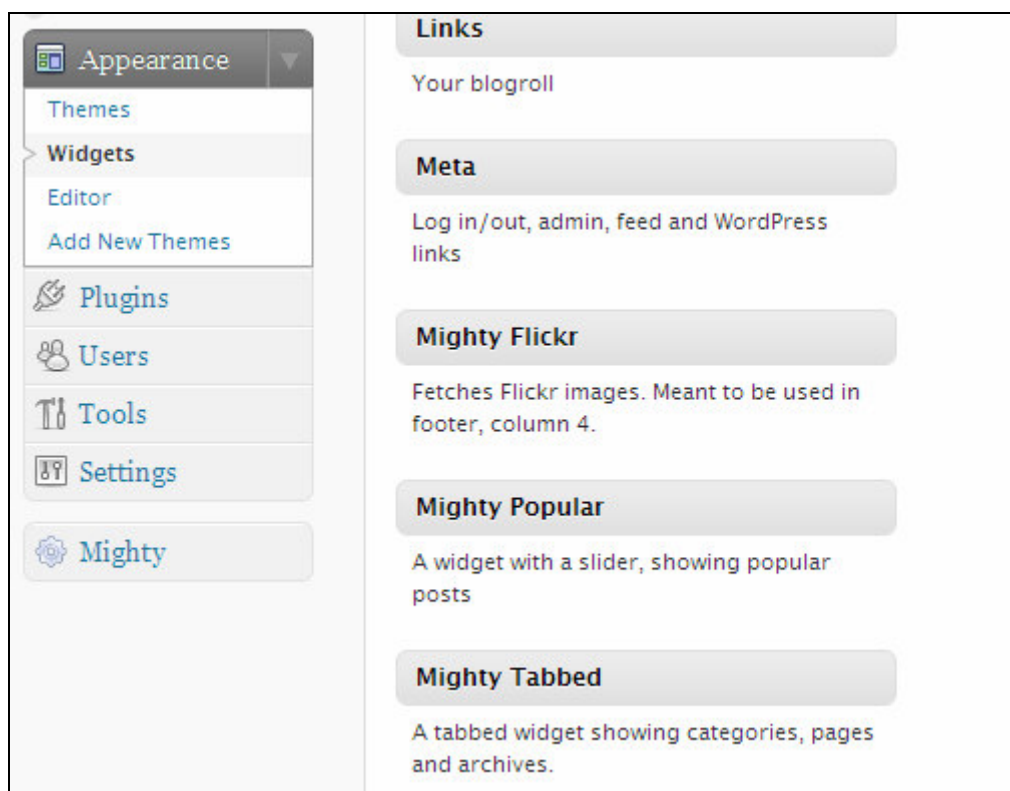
Appearance

Themes

Widgets

Editor

Add New Themes

Plugins

Users

Tools

Settings

Mighty

Links

Your blogroll

Meta

Log in/out, admin, feed and WordPress links

Mighty Flickr

Fetches Flickr images. Meant to be used in footer, column 4.

Mighty Popular

A widget with a slider, showing popular posts

Mighty Tabbed

A tabbed widget showing categories, pages and archives.